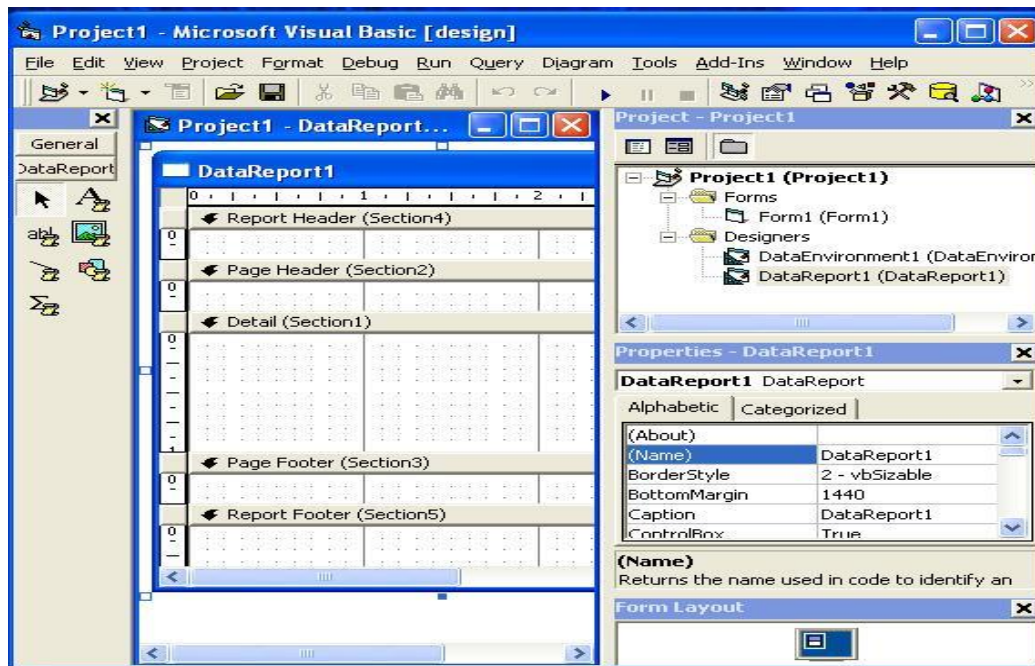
Project1 - Microsoft Visual Basic [design]

File Edit View Project Format Debug Run Query Diagram Tools Add-Ins Window Help

General
DataReport

Project1 - DataReport...

DataReport1

0 1 2

Report Header (Section4)
Page Header (Section2)
Detail (Section1)
Page Footer (Section3)
Report Footer (Section5)

Project - Project1

Project1 (Project1)
Forms
Form1 (Form1)
Designers
DataEnvironment1 (DataEnviror
DataReport1 (DataReport1)

Properties - DataReport1

DataReport1 DataReport

Alphabetic | Categorized

| | |
|---|---|
| (About) | |
| (Name) | DataReport1 |
| BorderStyle | 2 - vbSizable |
| BottomMargin | 1440 |
| Caption | DataReport1 |
| ControlBox | True |

(Name)
Returns the name used in code to identify an

Form Layout